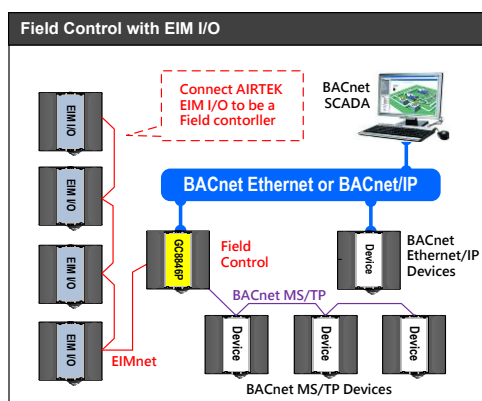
Field Control with EIM I/O

Connect AIRTEK EIM I/O to be a Field contorller

BACnet SCADA

EIM I/O

EIM I/O

EIM I/O

EIM I/O

BACnet Ethernet or BACnet/IP

GC884GP

Field Control

Device

BACnet Ethernet/IP Devices

BACnet MS/TP

EIMnet

Device

Device

Device

BACnet MS/TP Devices